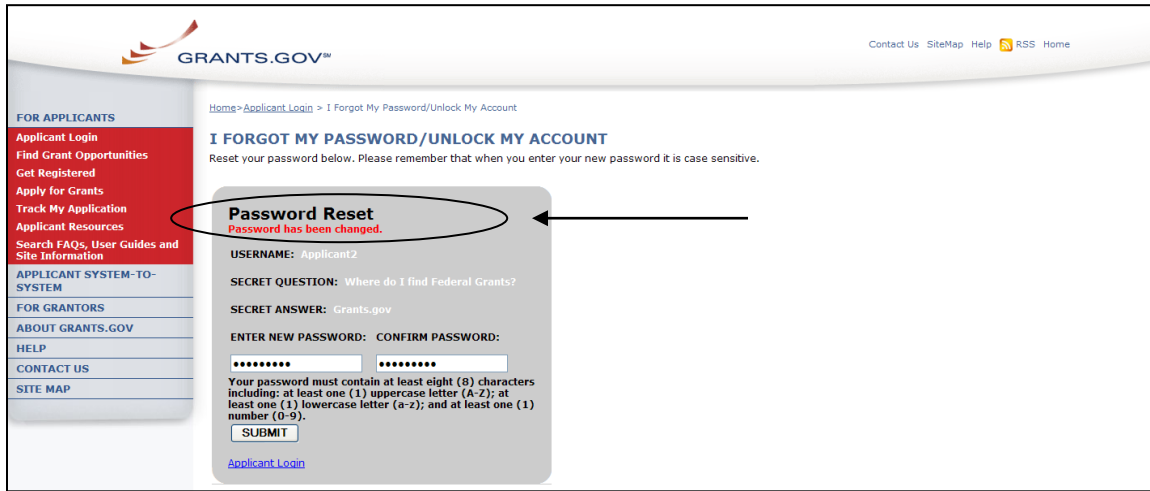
GRANTS.GOV℠

Contact Us SiteMap Help RSS Home

FOR APPLICANTS
Applicant Login
Find Grant Opportunities
Get Registered
Apply for Grants
Track My Application
Applicant Resources
Search FAQs, User Guides and Site Information
APPLICANT SYSTEM-TO-SYSTEM
FOR GRANTORS
ABOUT GRANTS.GOV
HELP
CONTACT US
SITE MAP

Home>Applicant Login > I Forgot My Password/Unlock My Account

I FORGOT MY PASSWORD/UNLOCK MY ACCOUNT
Reset your password below. Please remember that when you enter your new password it is case sensitive.

Password Reset
Password has been changed.

USERNAME: Applicant2

SECRET QUESTION: Where do I find Federal Grants?

SECRET ANSWER: Grants.gov

ENTER NEW PASSWORD: CONFIRM PASSWORD:

••••••••• •••••••••

Your password must contain at least eight (8) characters including: at least one (1) uppercase letter (A-Z); at least one (1) lowercase letter (a-z); and at least one (1) number (0-9).

SUBMIT

Applicant Login